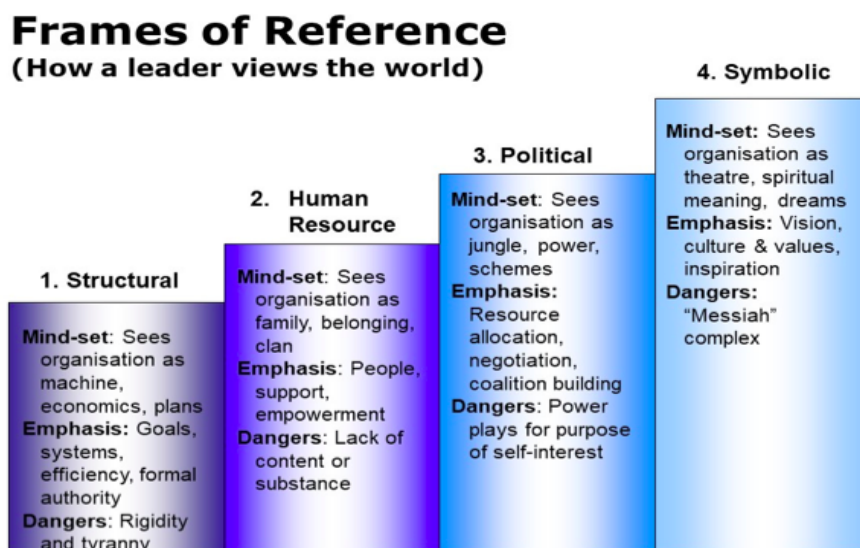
Frames of Reference
(How a leader views the world)

1. Structural

Mind-set: Sees organisation as machine, economics, plans
Emphasis: Goals, systems, efficiency, formal authority
Dangers: Rigidity and tyranny

2. Human Resource

Mind-set: Sees organisation as family, belonging, clan
Emphasis: People, support, empowerment
Dangers: Lack of content or substance

3. Political

Mind-set: Sees organisation as jungle, power, schemes
Emphasis: Resource allocation, negotiation, coalition building
Dangers: Power plays for purpose of self-interest

4. Symbolic

Mind-set: Sees organisation as theatre, spiritual meaning, dreams
Emphasis: Vision, culture & values, inspiration
Dangers: "Messiah" complex